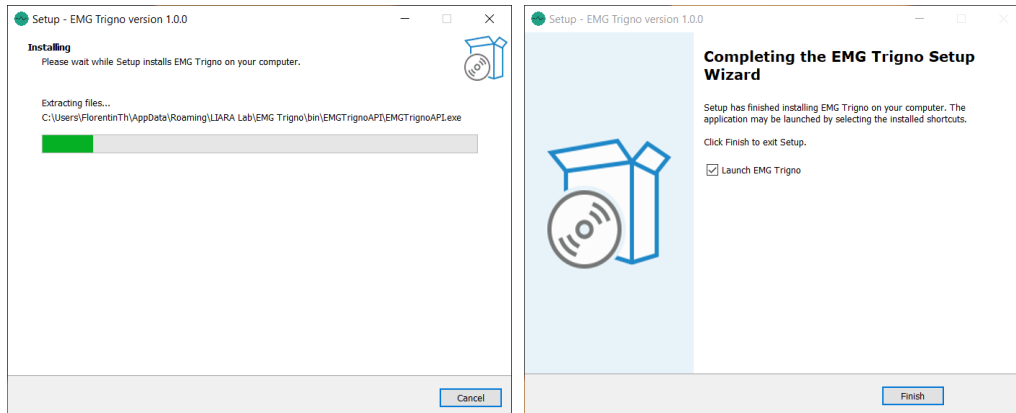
Setup - EMG Trigno version 1.0.0

Installing
Please wait while Setup installs EMG Trigno on your computer.

Extracting files...
C:\Users\FlorentinTh\AppData\Roaming\LIARA Lab\EMG Trigno\bin\EMGTrignoAPI\EMGTrignoAPI.exe

Cancel

Setup - EMG Trigno version 1.0.0

Completing the EMG Trigno Setup Wizard

Setup has finished installing EMG Trigno on your computer. The application may be launched by selecting the installed shortcuts.

Click Finish to exit Setup.

Launch EMG Trigno

Finish